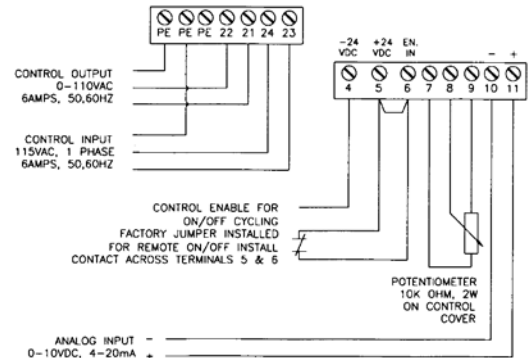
PE PE PE 22 21 24 23

CONTROL OUTPUT
0-110VAC
6AMPS, 50,60HZ

CONTROL INPUT
115VAC, 1 PHASE
6AMPS, 50,60HZ

-24 VDC
+24 VDC
EN. IN
- +
4 5 6 7 8 9 10 11

CONTROL ENABLE FOR ON/OFF CYCLING
FACTORY JUMPER INSTALLED
FOR REMOTE ON/OFF INSTALL
CONTACT ACROSS TERMINALS 5 & 6

POTENTIOMETER
10K OHM, 2W
ON CONTROL
COVER

ANALOG INPUT -
0-10VDC, 4-20mA +